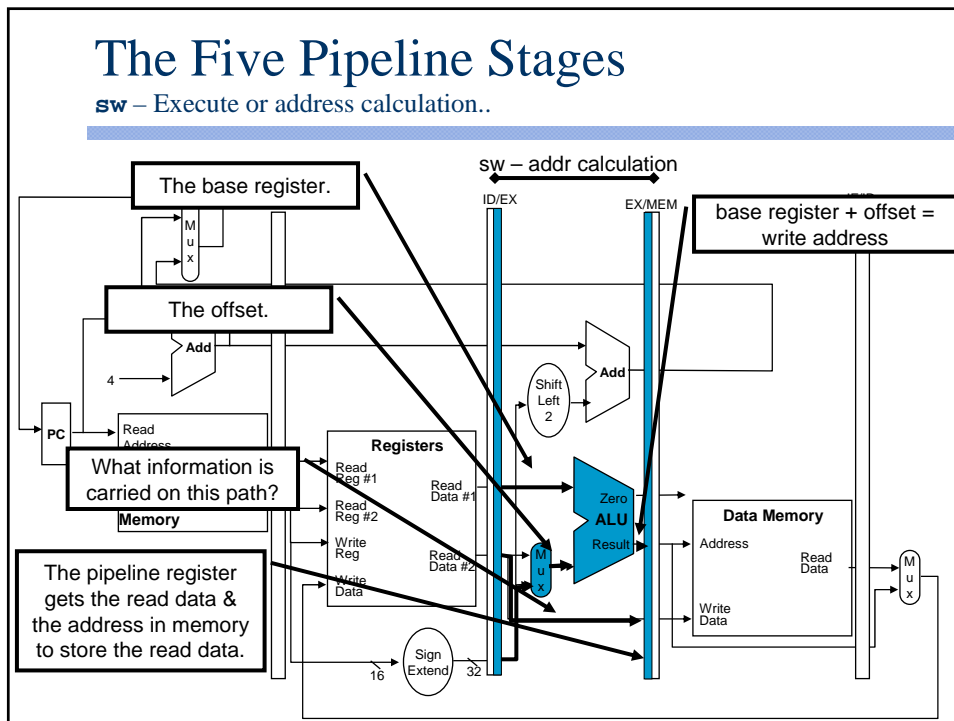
The Five Pipeline Stages

sw – Execute or address calculation..

sw – addr calculation

The base register.

ID/EX

EX/MEM

base register + offset = write address

M u x

The offset.

Add

4

Add

Shift Left 2

PC

Read Address

What information is carried on this path?

Registers

Read Reg #1

Read Data #1

Read Reg #2

Memory

Zero

ALU

Result

Data Memory

Address

Read Data

Write Reg

Read Data #2

M u x

M u x

The pipeline register gets the read data & the address in memory to store the read data.

Write Data

Write Data

Sign Extend

16

32